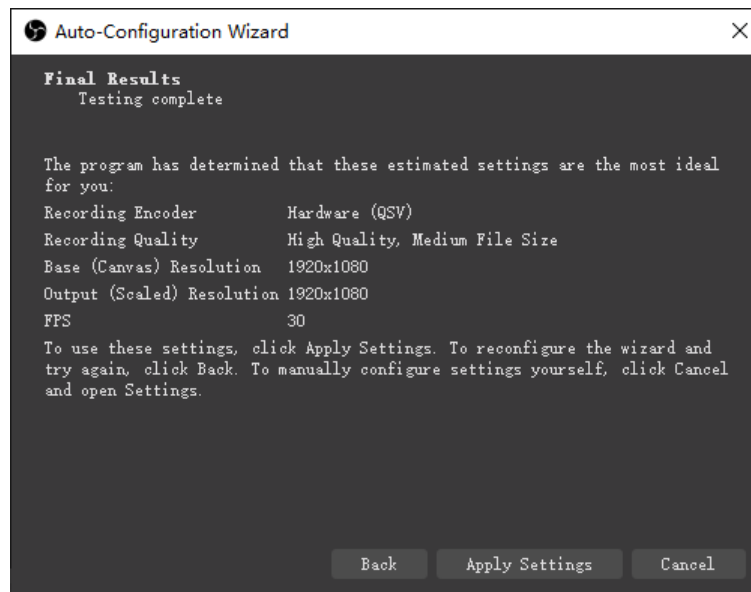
Auto-Configuration Wizard

Final Results
Testing complete

The program has determined that these estimated settings are the most ideal for you:

| | |
|---|---|
| Recording Encoder | Hardware (QSV) |
| Recording Quality | High Quality, Medium File Size |
| Base (Canvas) Resolution | 1920x1080 |
| Output (Scaled) Resolution | 1920x1080 |
| FPS | 30 |

To use these settings, click Apply Settings. To reconfigure the wizard and try again, click Back. To manually configure settings yourself, click Cancel and open Settings.

Back Apply Settings Cancel